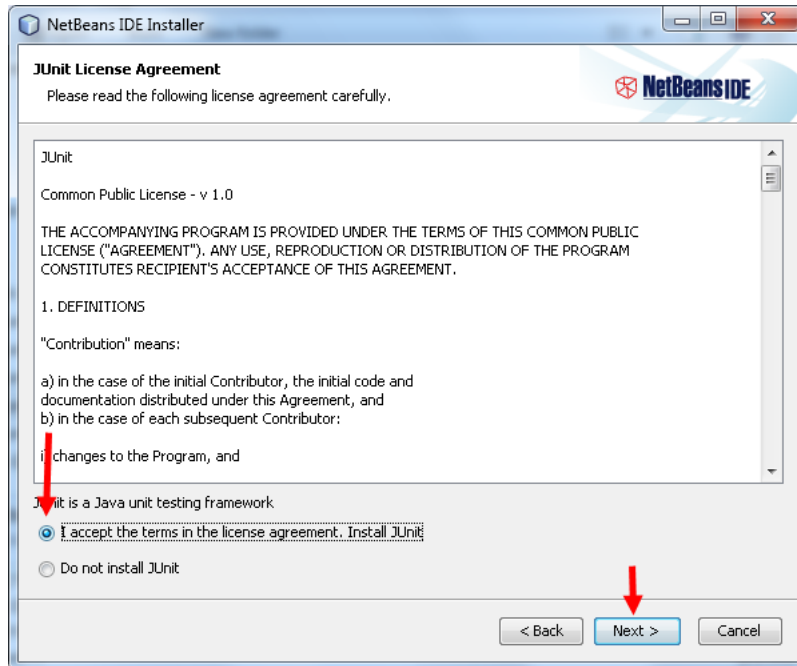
NetBeans IDE Installer

JUnit License Agreement
Please read the following license agreement carefully.

NetBeans IDE

JUnit

Common Public License - v 1.0

THE ACCOMPANYING PROGRAM IS PROVIDED UNDER THE TERMS OF THIS COMMON PUBLIC LICENSE ("AGREEMENT"). ANY USE, REPRODUCTION OR DISTRIBUTION OF THE PROGRAM CONSTITUTES RECIPIENT'S ACCEPTANCE OF THIS AGREEMENT.

1. DEFINITIONS

"Contribution" means:

a) in the case of the initial Contributor, the initial code and documentation distributed under this Agreement, and
b) in the case of each subsequent Contributor:

i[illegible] changes to the Program, and

J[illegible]it is a Java unit testing framework

I accept the terms in the license agreement. Install JUnit

Do not install JUnit

< Back
Next >
Cancel